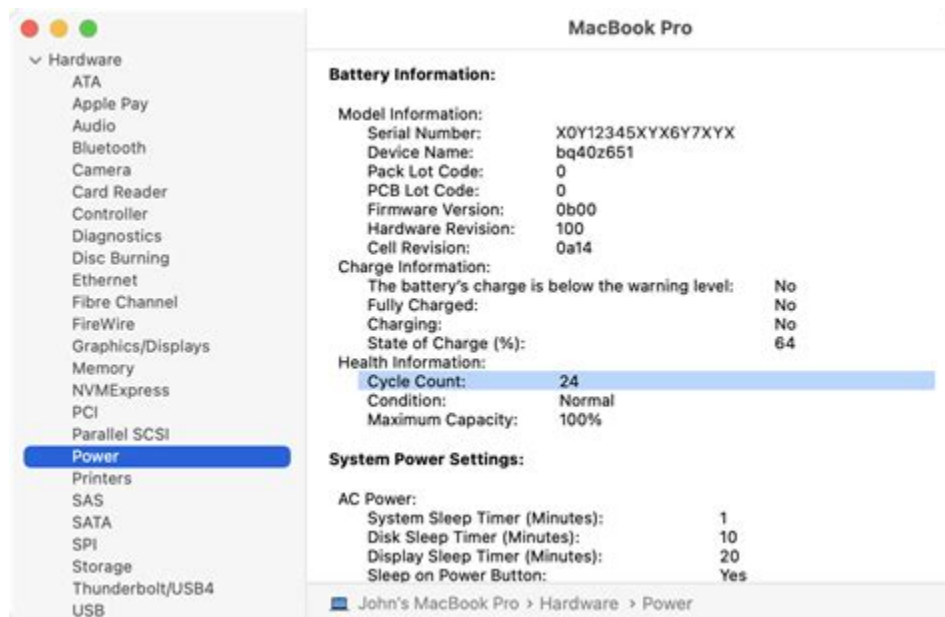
MacBook Pro

Hardware
ATA
Apple Pay
Audio
Bluetooth
Camera
Card Reader
Controller
Diagnostics
Disc Burning
Ethernet
Fibre Channel
FireWire
Graphics/Displays
Memory
NVMExpress
PCI
Parallel SCSI
Power
Printers
SAS
SATA
SPI
Storage
Thunderbolt/USB4
USB

Battery Information:

Model Information:
Serial Number: X0Y12345XYX6Y7XYX
Device Name: bq40z651
Pack Lot Code: 0
PCB Lot Code: 0
Firmware Version: 0b00
Hardware Revision: 100
Cell Revision: 0a14
Charge Information:
The battery's charge is below the warning level: No
Fully Charged: No
Charging: No
State of Charge (%): 64
Health Information:
Cycle Count: 24
Condition: Normal
Maximum Capacity: 100%

System Power Settings:

AC Power:
System Sleep Timer (Minutes): 1
Disk Sleep Timer (Minutes): 10
Display Sleep Timer (Minutes): 20
Sleep on Power Button: Yes

John's MacBook Pro > Hardware > Power